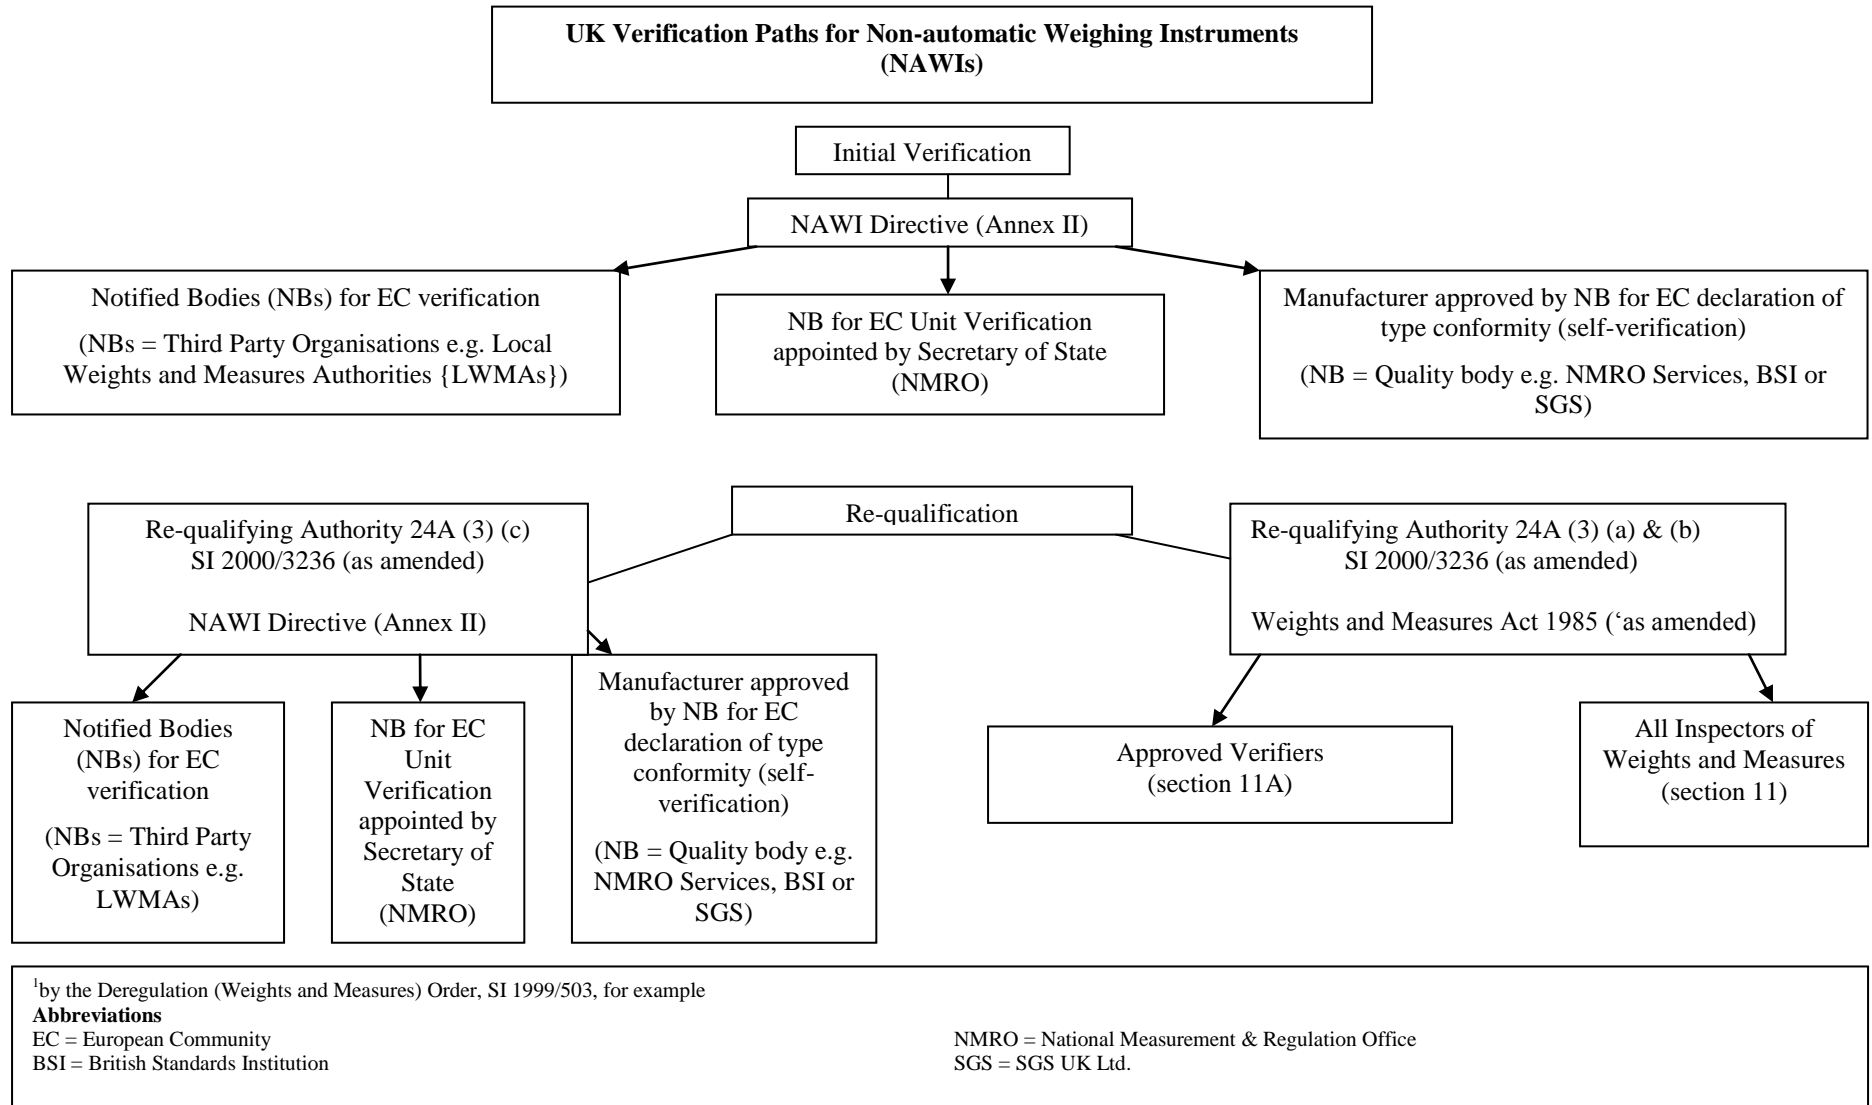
**UK Verification Paths for Non-automatic Weighing Instruments (NAWIs)**

Initial Verification

NAWI Directive (Annex II)

Notified Bodies (NBs) for EC verification

(NBs = Third Party Organisations e.g. Local Weights and Measures Authorities {LWMAs})

NB for EC Unit Verification appointed by Secretary of State (NMRO)

Manufacturer approved by NB for EC declaration of type conformity (self-verification)

(NB = Quality body e.g. NMRO Services, BSI or SGS)

Re-qualification

Re-qualifying Authority 24A (3) (c) SI 2000/3236 (as amended)

NAWI Directive (Annex II)

Re-qualifying Authority 24A (3) (a) & (b) SI 2000/3236 (as amended)

Weights and Measures Act 1985 ('as amended)

Notified Bodies (NBs) for EC verification

(NBs = Third Party Organisations e.g. LWMAs)

NB for EC Unit Verification appointed by Secretary of State (NMRO)

Manufacturer approved by NB for EC declaration of type conformity (self-verification)

(NB = Quality body e.g. NMRO Services, BSI or SGS)

Approved Verifiers (section 11A)

All Inspectors of Weights and Measures (section 11)

$^1$by the Deregulation (Weights and Measures) Order, SI 1999/503, for example
**Abbreviations**
EC = European Community
BSI = British Standards Institution
NMRO = National Measurement & Regulation Office
SGS = SGS UK Ltd.